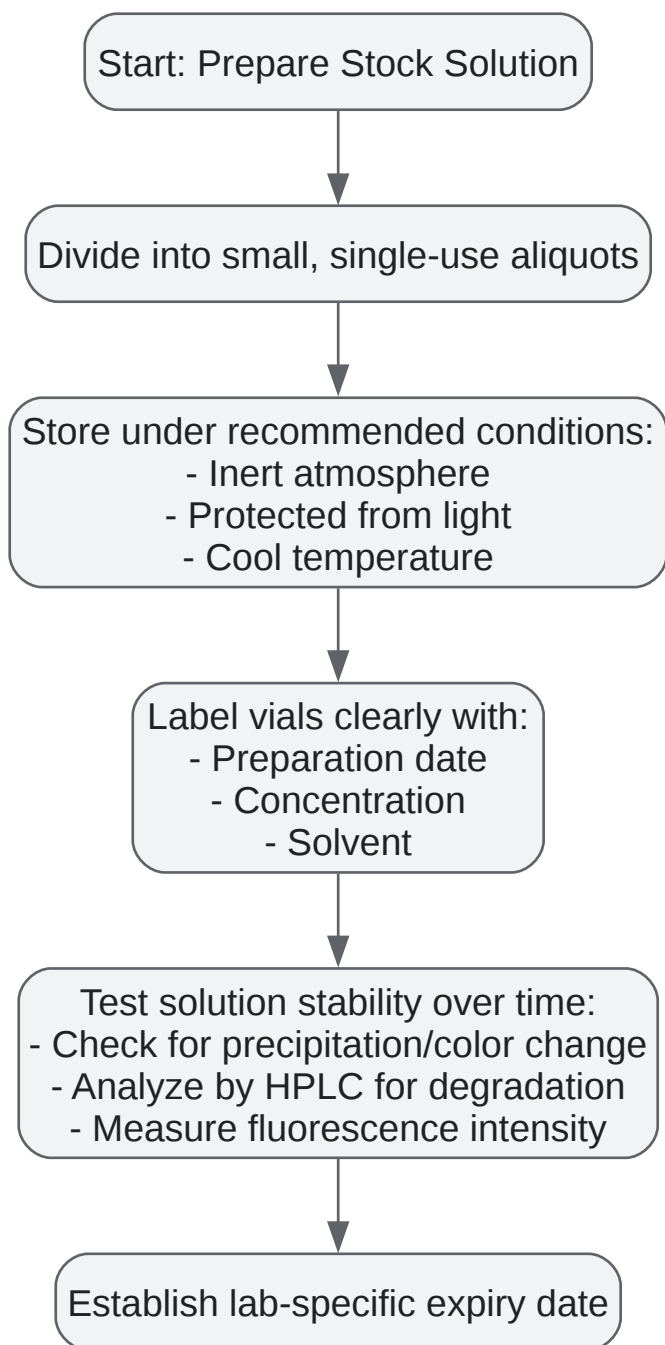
Start: Prepare Stock Solution

Divide into small, single-use aliquots

Store under recommended conditions:
- Inert atmosphere
- Protected from light
- Cool temperature

Label vials clearly with:
- Preparation date
- Concentration
- Solvent

Test solution stability over time:
- Check for precipitation/color change
- Analyze by HPLC for degradation
- Measure fluorescence intensity

Establish lab-specific expiry date